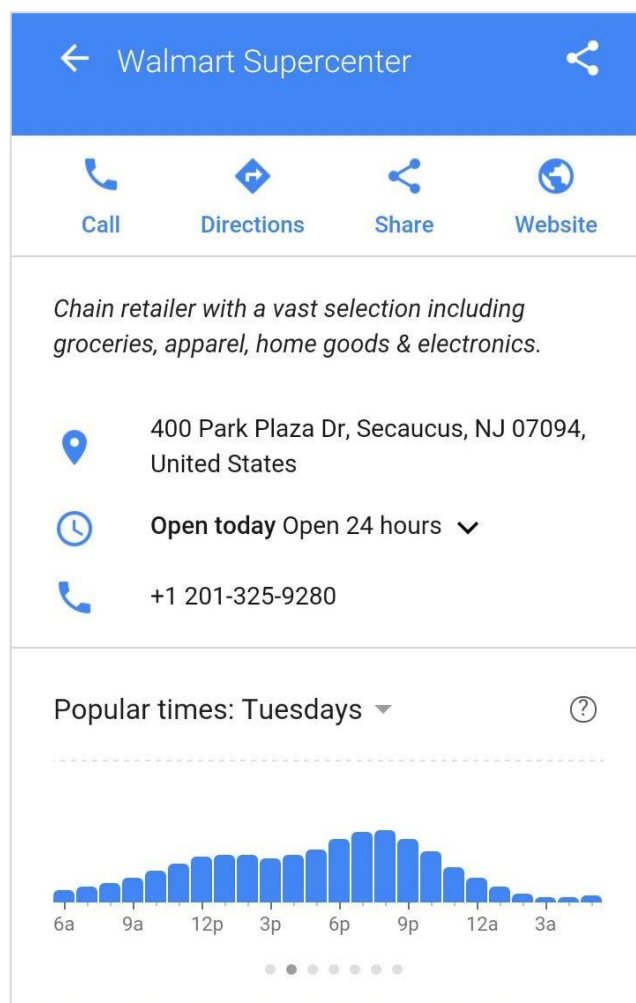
Walmart Supercenter

Call
Directions
Share
Website

*Chain retailer with a vast selection including groceries, apparel, home goods & electronics.*

400 Park Plaza Dr, Secaucus, NJ 07094, United States

**Open today** Open 24 hours

+1 201-325-9280

Popular times: Tuesdays

?

6a 9a 12p 3p 6p 9p 12a 3a